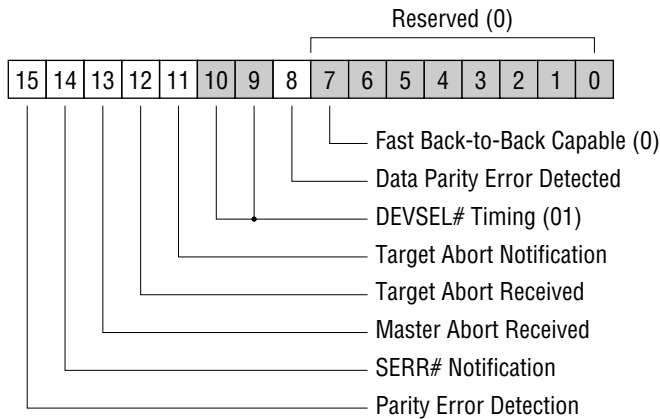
Reserved (0)

| 15 | 14 | 13 | 12 | 11 | 10 | 9 | 8 | 7 | 6 | 5 | 4 | 3 | 2 | 1 | 0 |
|---|---|---|---|---|---|---|---|---|---|---|---|---|---|---|---|

Fast Back-to-Back Capable (0)
Data Parity Error Detected
DEVSEL# Timing (01)
Target Abort Notification
Target Abort Received
Master Abort Received
SERR# Notification
Parity Error Detection